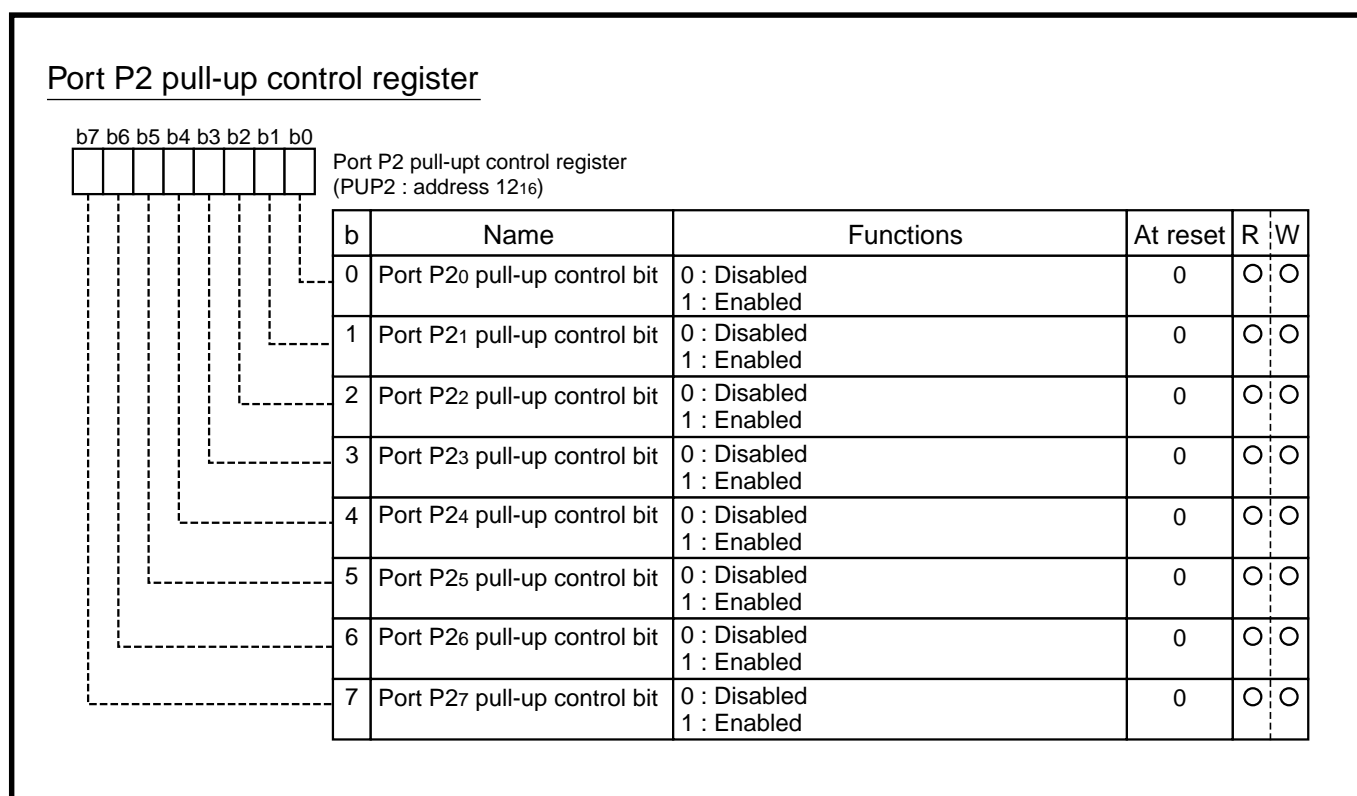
Port P2 pull-up control register

b7 b6 b5 b4 b3 b2 b1 b0

Port P2 pull-upt control register
(PUP2 : address $12_{16}$)

| b | Name | Functions | At reset | R | W |
|---|---|---|---|---|---|
| 0 | Port $P2_0$ pull-up control bit | 0 : Disabled<br>1 : Enabled | 0 | O | O |
| 1 | Port $P2_1$ pull-up control bit | 0 : Disabled<br>1 : Enabled | 0 | O | O |
| 2 | Port $P2_2$ pull-up control bit | 0 : Disabled<br>1 : Enabled | 0 | O | O |
| 3 | Port $P2_3$ pull-up control bit | 0 : Disabled<br>1 : Enabled | 0 | O | O |
| 4 | Port $P2_4$ pull-up control bit | 0 : Disabled<br>1 : Enabled | 0 | O | O |
| 5 | Port $P2_5$ pull-up control bit | 0 : Disabled<br>1 : Enabled | 0 | O | O |
| 6 | Port $P2_6$ pull-up control bit | 0 : Disabled<br>1 : Enabled | 0 | O | O |
| 7 | Port $P2_7$ pull-up control bit | 0 : Disabled<br>1 : Enabled | 0 | O | O |